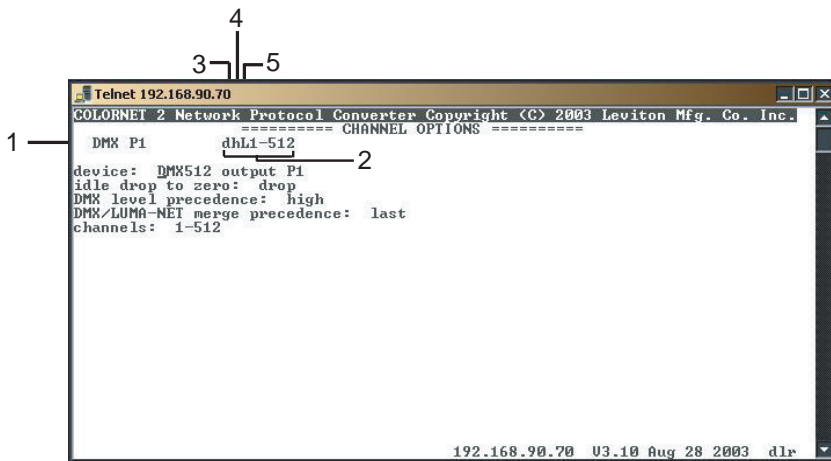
4

3

5

Telnet 192.168.90.70

COLORNET 2 Network Protocol Converter Copyright (C) 2003 Leviton Mfg. Co. Inc.

========== CHANNEL OPTIONS ==========

1

DMX P1 dhL1-512

2

device: DMX512 output P1
idle drop to zero: drop
DMX level precedence: high
DMX/LUMA-NET merge precedence: last
channels: 1-512

192.168.90.70 V3.10 Aug 28 2003 dlr